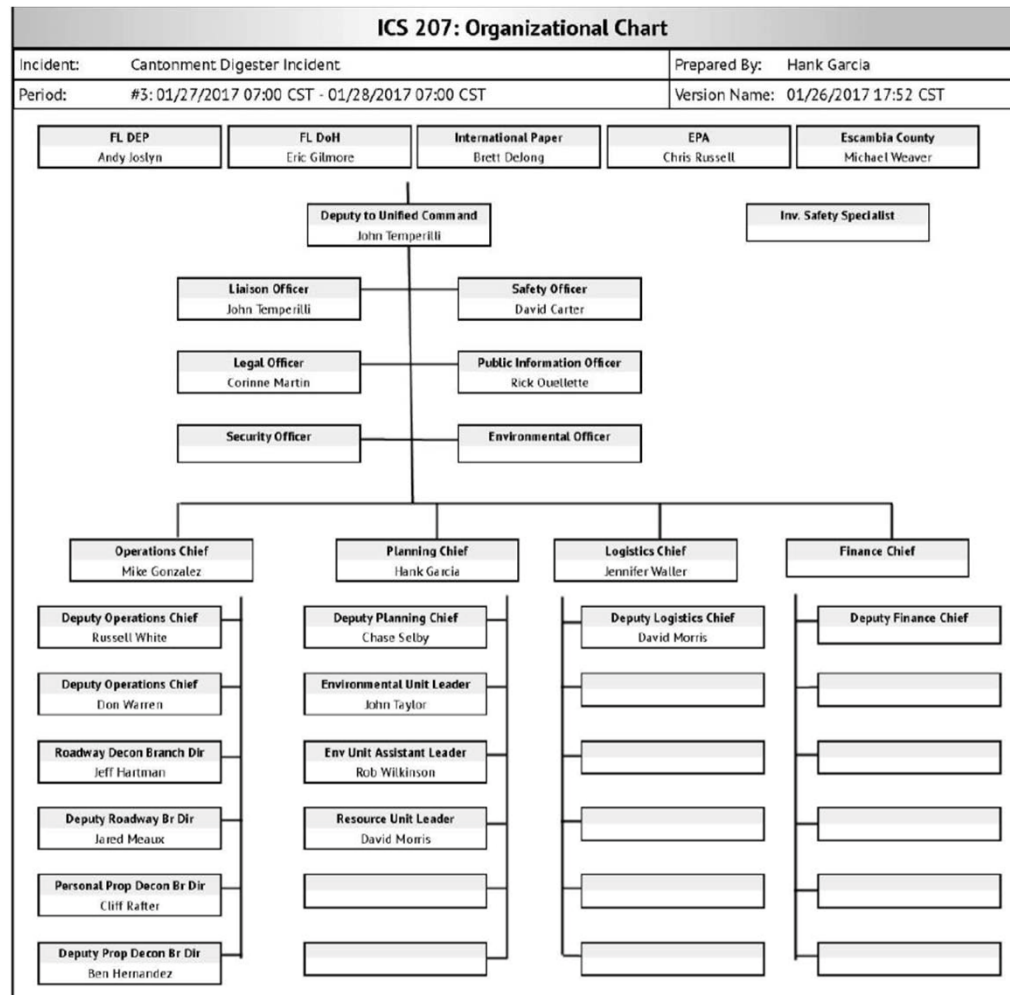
ICS 207: Organizational Chart

| Incident: | Cantonment Digester Incident | Prepared By: | Hank Garcia |
|---|---|---|---|
| Period: | #3: 01/27/2017 07:00 CST - 01/28/2017 07:00 CST | Version Name: | 01/26/2017 17:52 CST |

FL DEP
Andy Joslyn

FL DoH
Eric Gilmore

International Paper
Brett Delong

EPA
Chris Russell

Escambia County
Michael Weaver

Deputy to Unified Command
John Temperilli

Inv. Safety Specialist

Liaison Officer
John Temperilli

Safety Officer
David Carter

Legal Officer
Corinne Martin

Public Information Officer
Rick Ouellette

Security Officer

Environmental Officer

Operations Chief
Mike Gonzalez

Deputy Operations Chief
Russell White

Deputy Operations Chief
Don Warren

Roadway Decon Branch Dir
Jeff Hartman

Deputy Roadway Br Dir
Jared Meaux

Personal Prop Decon Br Dir
Cliff Rafter

Deputy Prop Decon Br Dir
Ben Hernandez

Planning Chief
Hank Garcia

Deputy Planning Chief
Chase Selby

Environmental Unit Leader
John Taylor

Env Unit Assistant Leader
Rob Wilkinson

Resource Unit Leader
David Morris

Logistics Chief
Jennifer Waller

Deputy Logistics Chief
David Morris

Finance Chief

Deputy Finance Chief